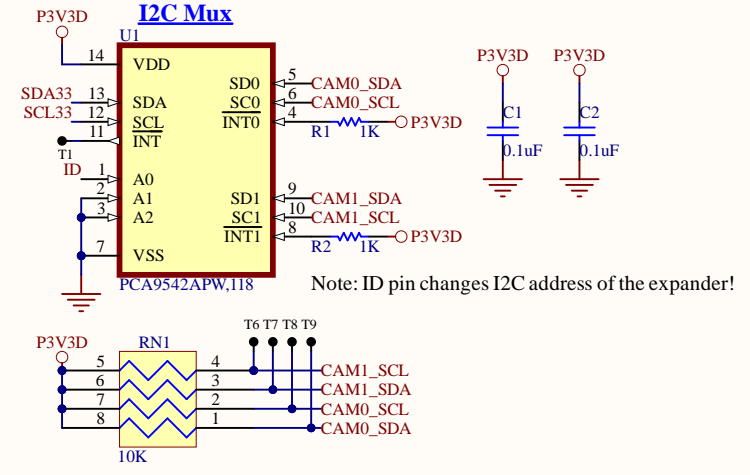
P3V3D

I2C Mux

U1

14 VDD

SDA33 13 SDA

SCL33 12 SCL

11 INT

T1

ID 1 A0

2 A1

3 A2

7 VSS

SD0 5 CAM0_SDA

SC0 6 CAM0_SCL

INT0 4

R1 1K P3V3D

SD1 9 CAM1_SDA

SC1 10 CAM1_SCL

INT1 8

R2 1K P3V3D

PCA9542APW,118

P3V3D P3V3D

C1 C2

0.1uF 0.1uF

Note: ID pin changes I2C address of the expander!

P3V3D

RN1

T6 T7 T8 T9

5 4 CAM1_SCL

6 3 CAM1_SDA

7 2 CAM0_SCL

8 1 CAM0_SDA

10K